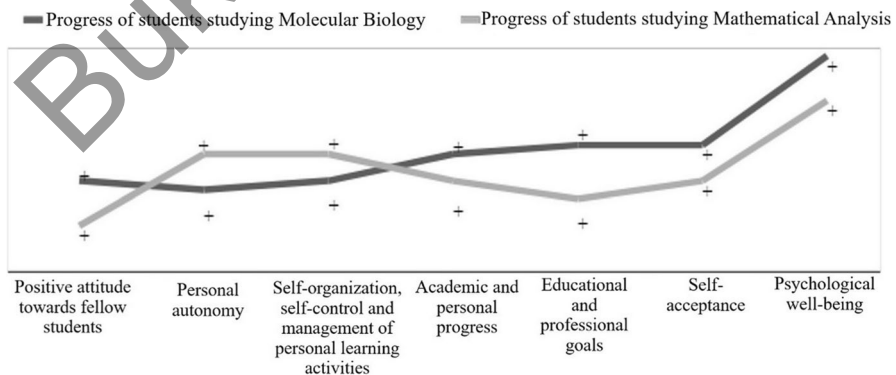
Progress of students studying Molecular Biology
Progress of students studying Mathematical Analysis

Positive attitude towards fellow students

Personal autonomy

Self-organization, self-control and management of personal learning activities

Academic and personal progress

Educational and professional goals

Self-acceptance

Psychological well-being